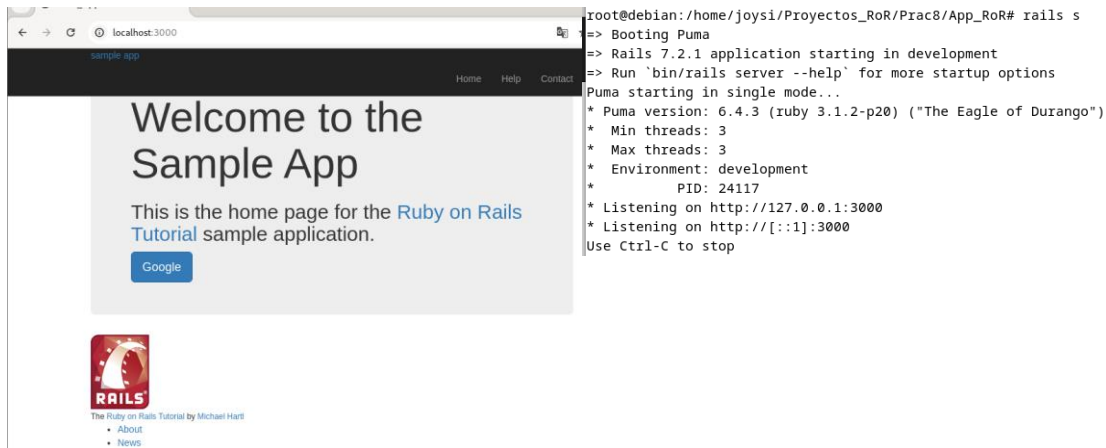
localhost:3000

sample app

Home Help Contact

Welcome to the Sample App

This is the home page for the Ruby on Rails Tutorial sample application.

Google

RAILS

The Ruby on Rails Tutorial by Michael Hartl

- About
- News

root@debian:/home/joysi/Proyectos_RoR/Prac8/App_RoR# rails s
=> Booting Puma
=> Rails 7.2.1 application starting in development
=> Run `bin/rails server --help` for more startup options
Puma starting in single mode...
* Puma version: 6.4.3 (ruby 3.1.2-p20) ("The Eagle of Durango")
* Min threads: 3
* Max threads: 3
* Environment: development
* PID: 24117
* Listening on http://127.0.0.1:3000
* Listening on http://[::1]:3000
Use Ctrl-C to stop